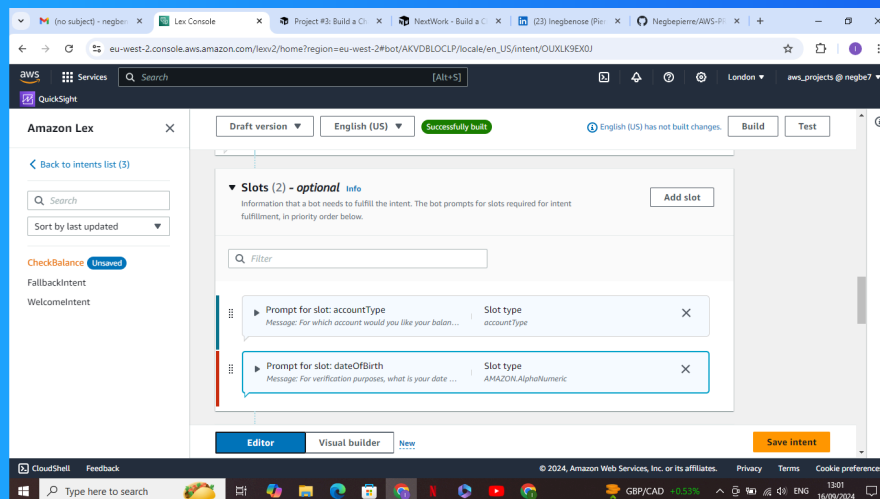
M (no subject) - negbe
Lex Console
Project #3: Build a Ch
NextWork - Build a C
(23) Inegbenose (Pie
Negbepierre/AWS-P

eu-west-2.console.aws.amazon.com/lexv2/home?region=eu-west-2#bot/AKVDBLOCLP/locale/en_US/intent/OUXLK9EX0J

aws Services Search [Alt+S] London aws_projects @ negbe7
QuickSight

Amazon Lex
Back to intents list (3)
Search
Sort by last updated
CheckBalance Unsaved
FallbackIntent
WelcomeIntent

Draft version English (US) Successfully built English (US) has not built changes. Build Test

Slots (2) - optional Info
Information that a bot needs to fulfill the intent. The bot prompts for slots required for intent fulfillment, in priority order below.
Add slot
Filter

Prompt for slot: accountType
Message: For which account would you like your balan...
Slot type
accountType

Prompt for slot: dateOfBirth
Message: For verification purposes, what is your date ...
Slot type
AMAZON.AlphaNumeric

Editor Visual builder New
Save intent

CloudShell Feedback © 2024, Amazon Web Services, Inc. or its affiliates. Privacy Terms Cookie preference

Type here to search GBP/CAD +0.53% ENG 13:01 16/09/2024